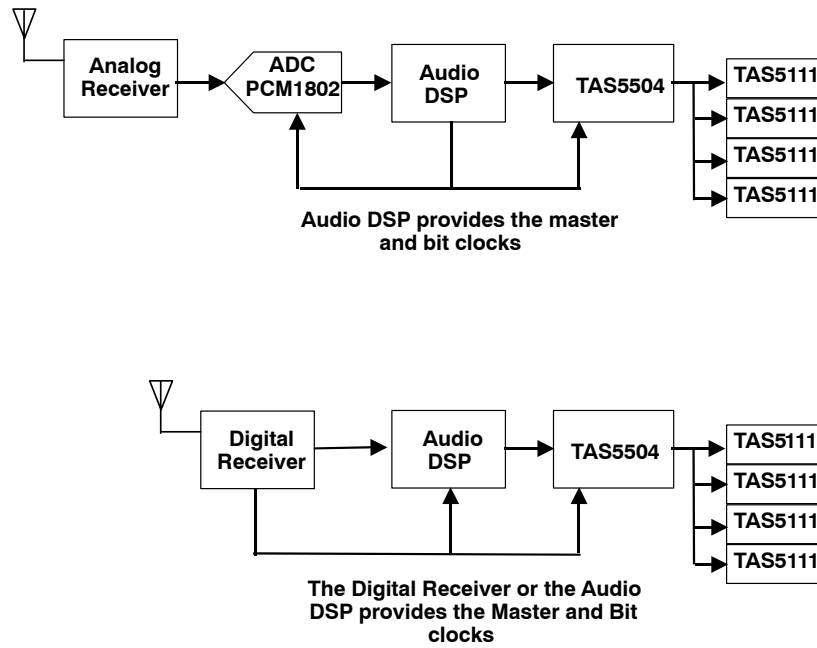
Analog Receiver

ADC PCM1802

Audio DSP

TAS5504

TAS5111

TAS5111

TAS5111

TAS5111

Audio DSP provides the master and bit clocks

Digital Receiver

Audio DSP

TAS5504

TAS5111

TAS5111

TAS5111

TAS5111

The Digital Receiver or the Audio DSP provides the Master and Bit clocks